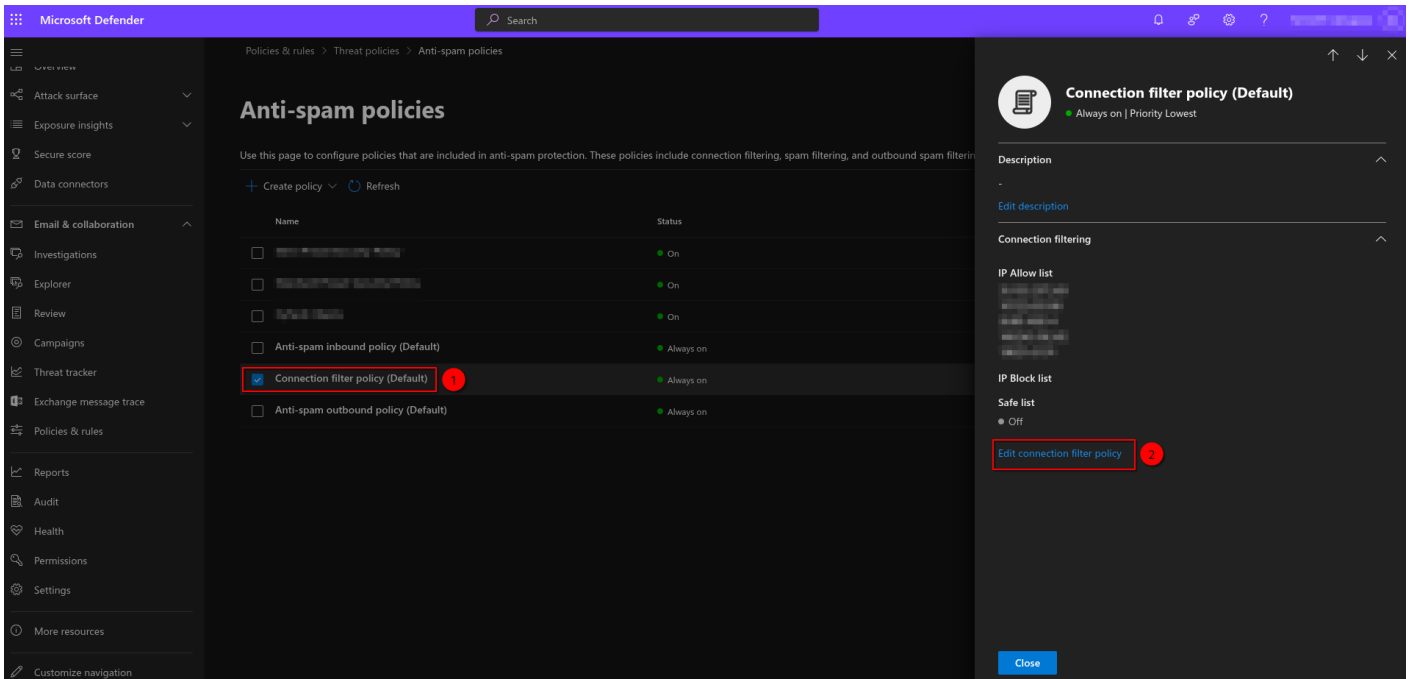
Microsoft Defender

Search

Overview
Attack surface
Exposure insights
Secure score
Data connectors
Email & collaboration
Investigations
Explorer
Review
Campaigns
Threat tracker
Exchange message trace
Policies & rules
Reports
Audit
Health
Permissions
Settings
More resources
Customize navigation

Policies & rules > Threat policies > Anti-spam policies

Anti-spam policies

Use this page to configure policies that are included in anti-spam protection. These policies include connection filtering, spam filtering, and outbound spam filterin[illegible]

Create policy
Refresh

| Name | Status |
|---|---|
| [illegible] | On |
| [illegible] | On |
| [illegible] | On |
| Anti-spam inbound policy (Default) | Always on |
| Connection filter policy (Default) | Always on |
| Anti-spam outbound policy (Default) | Always on |

1

Connection filter policy (Default)
Always on | Priority Lowest

Description
-
Edit description

Connection filtering

IP Allow list
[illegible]

IP Block list

Safe list
Off

Edit connection filter policy

2

Close